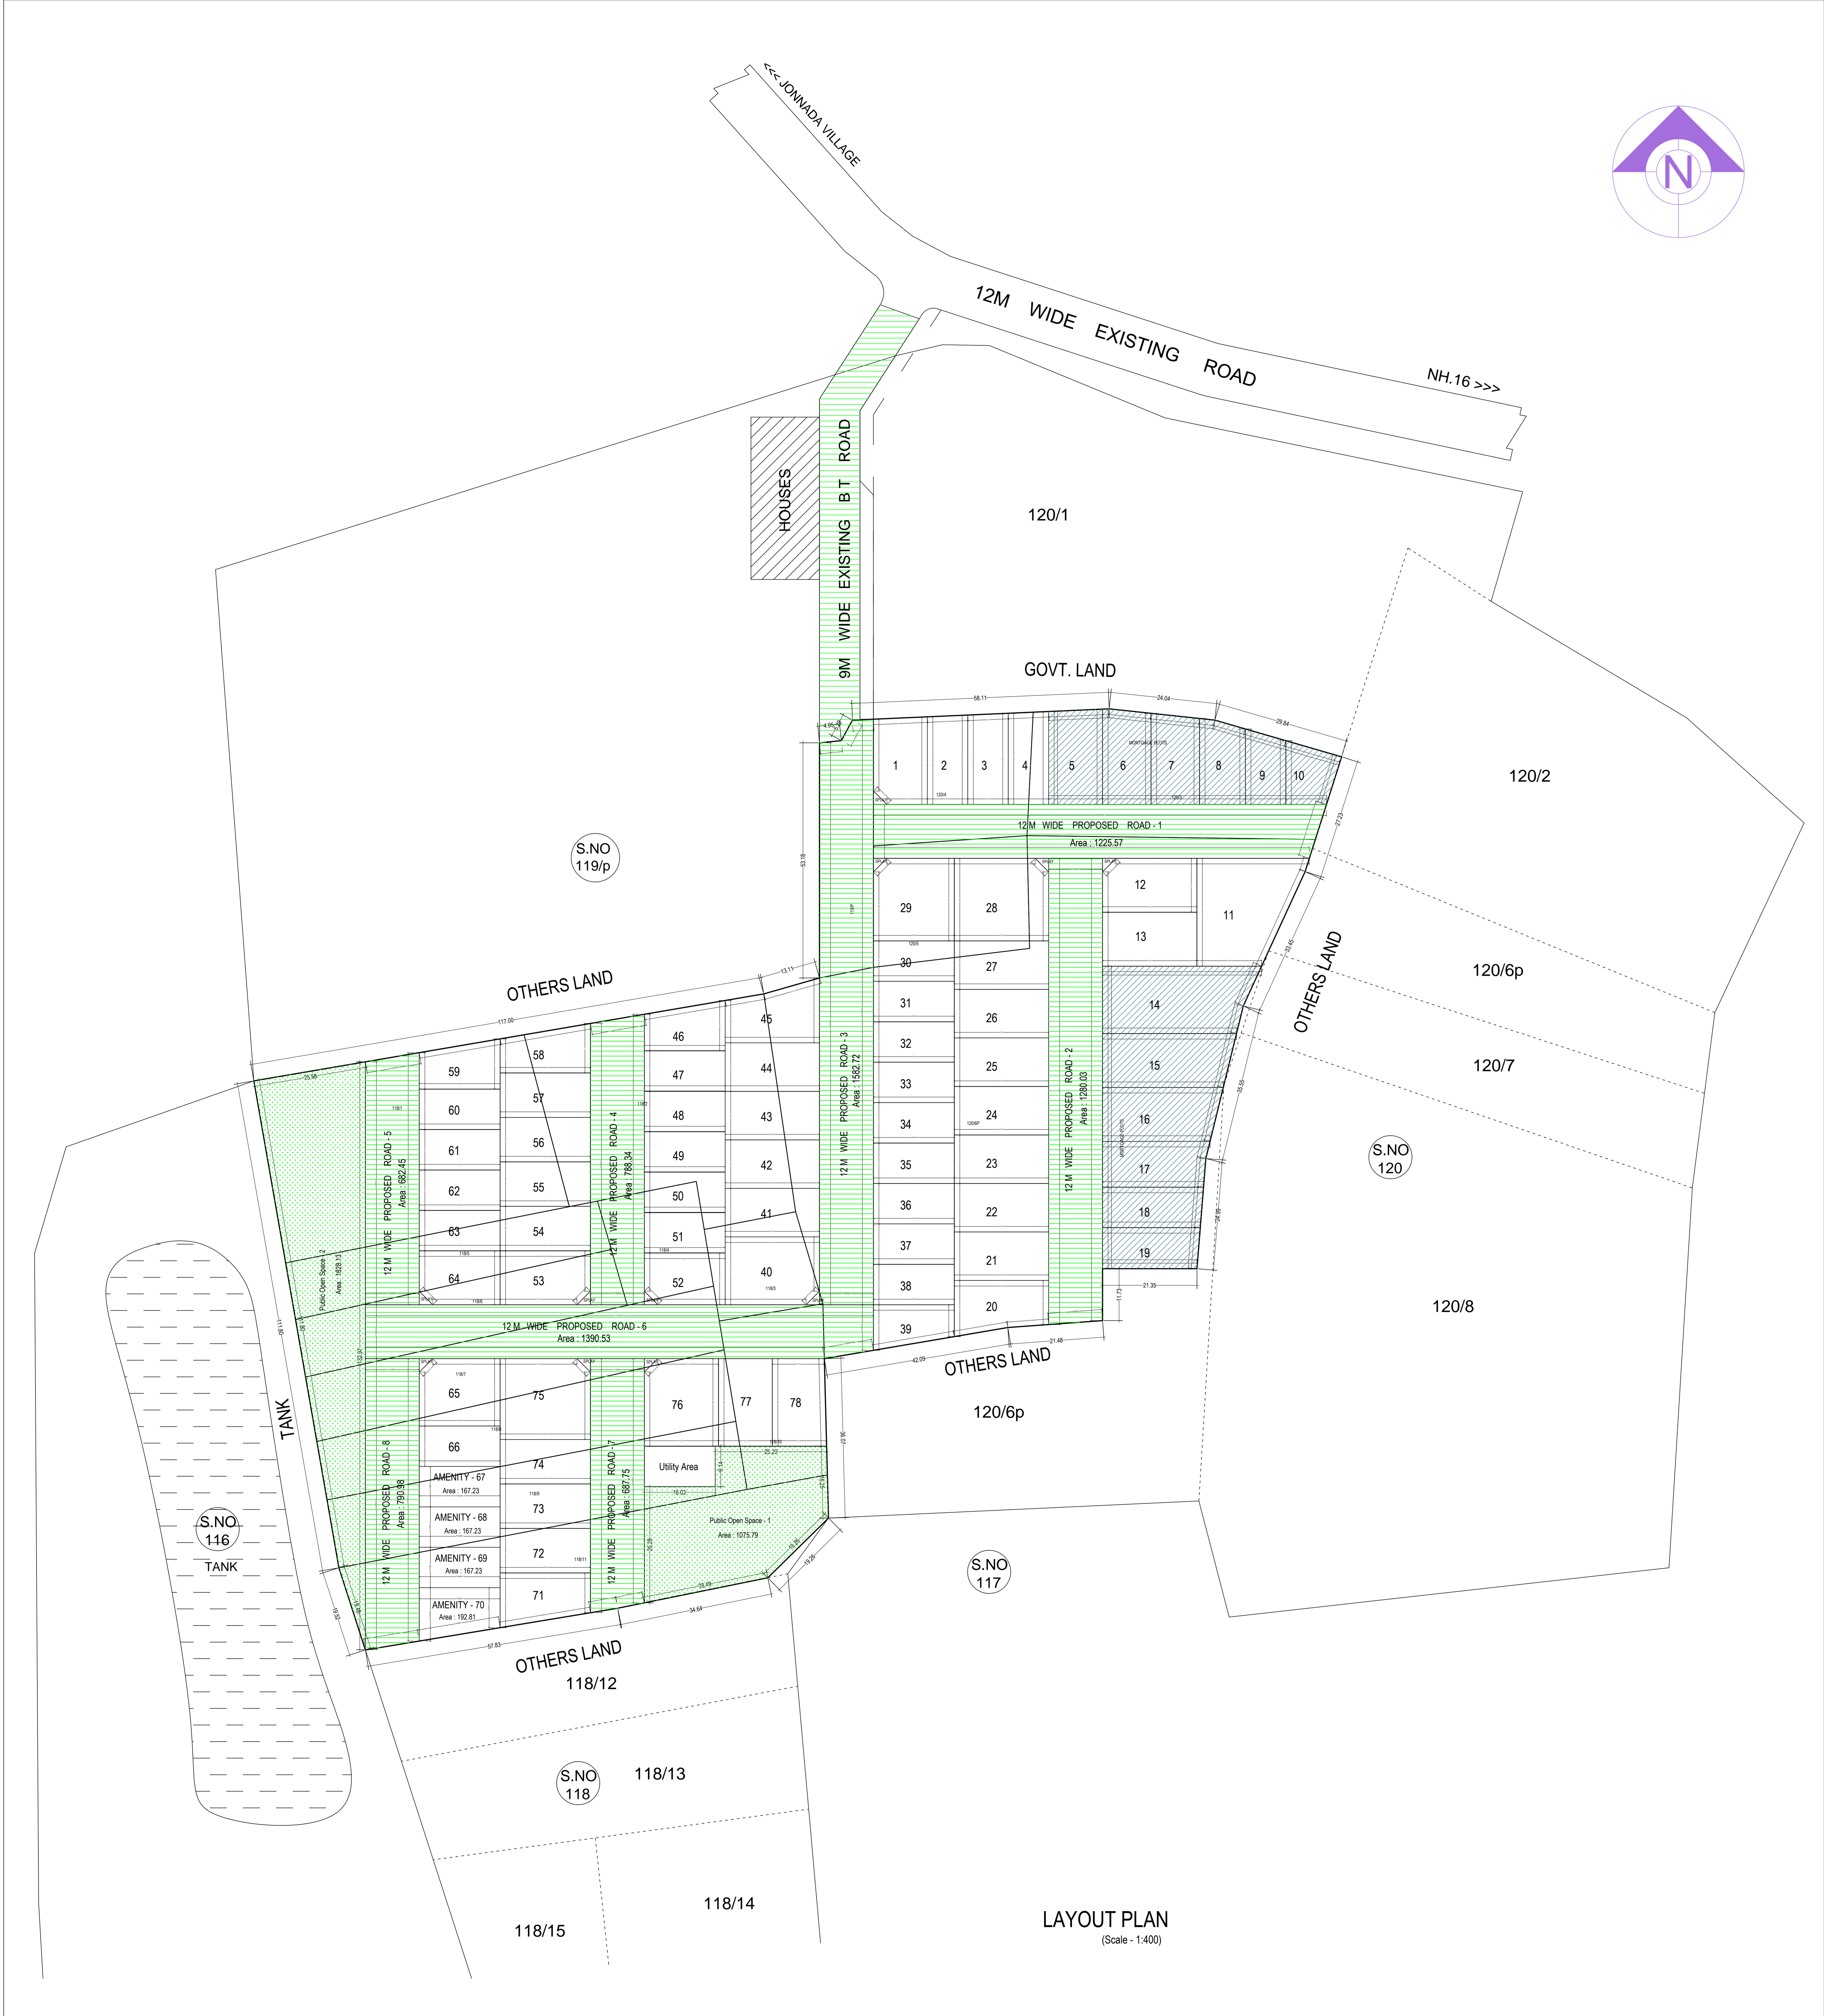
<<< JONNADA VILLAGE

N

12M WIDE EXISTING ROAD

NH.16 >>>

HOUSES

9M WIDE EXISTING B T ROAD

120/1

GOVT. LAND

120/2

1 2 3 4 5 6 7 8 9 10

MORTGAGE PLOTS

12 M WIDE PROPOSED ROAD - 1
Area : 1225.57

S.NO
119/p

29 28 12 11 13

30 27

OTHERS LAND

14

OTHERS LAND

120/6p

120/7

46 45 31 26

58 59 47 44 32

60 57 48 43 33 25

15

12 M WIDE PROPOSED ROAD - 5
Area : 682.45

12 M WIDE PROPOSED ROAD - 4
Area : 788.34

12 M WIDE PROPOSED ROAD - 3
Area : 1552.72

12 M WIDE PROPOSED ROAD - 2
Area : 1280.03

61 56 49 42 34 24 16

S.NO
120

62 55 50 35 23 17

63 54 51 41 36 22 18

Public Open Space - 2
Area : 1828.13

64 53 52 40 37 21 19

38 20

120/8

12 M WIDE PROPOSED ROAD - 6
Area : 1390.53

39

OTHERS LAND

120/6p

TANK

65 75 76 77 78

66 74 Utility Area

12 M WIDE PROPOSED ROAD - 8
Area : 790.98

12 M WIDE PROPOSED ROAD - 7
Area : 687.75

AMENITY - 67
Area : 167.23

73

AMENITY - 68
Area : 167.23

Public Open Space - 1
Area : 1075.79

S.NO
116
TANK

AMENITY - 69
Area : 167.23

72

S.NO
117

AMENITY - 70
Area : 192.81

71

OTHERS LAND

118/12

S.NO
118

118/13

118/14

118/15

LAYOUT PLAN
(Scale - 1:400)